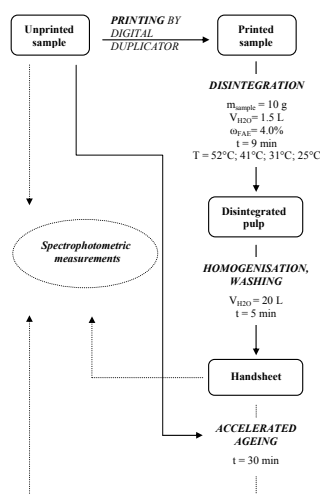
Unprinted sample

PRINTING BY DIGITAL DUPLICATOR

Printed sample

DISINTEGRATION

$m_{sample} = 10$ g
$V_{H2O} = 1.5$ L
$\omega_{FAE} = 4.0\%$
t = 9 min
T = 52°C; 41°C; 31°C; 25°C

Disintegrated pulp

Spectrophotometric measurements

HOMOGENISATION, WASHING

$V_{H2O} = 20$ L
t = 5 min

Handsheet

ACCELERATED AGEING

t = 30 min